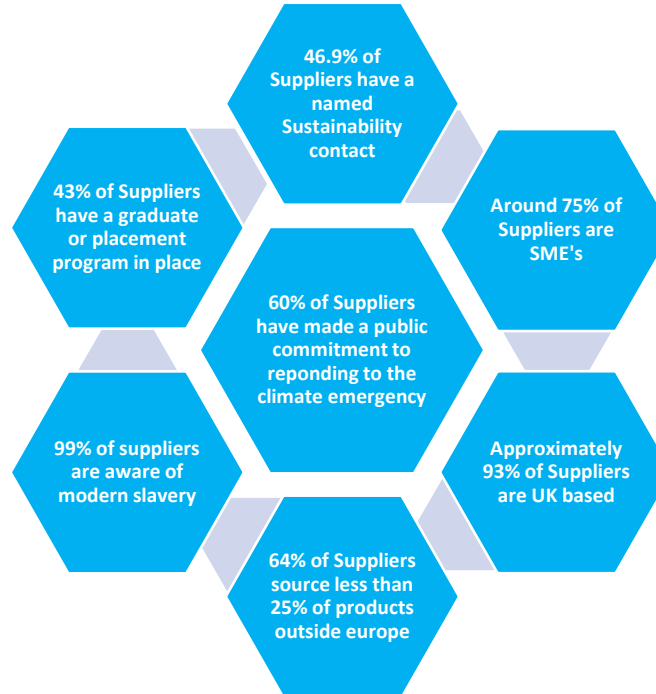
46.9% of Suppliers have a named Sustainability contact

43% of Suppliers have a graduate or placement program in place

Around 75% of Suppliers are SME's

60% of Suppliers have made a public commitment to reponding to the climate emergency

99% of suppliers are aware of modern slavery

Approximately 93% of Suppliers are UK based

64% of Suppliers source less than 25% of products outside europe